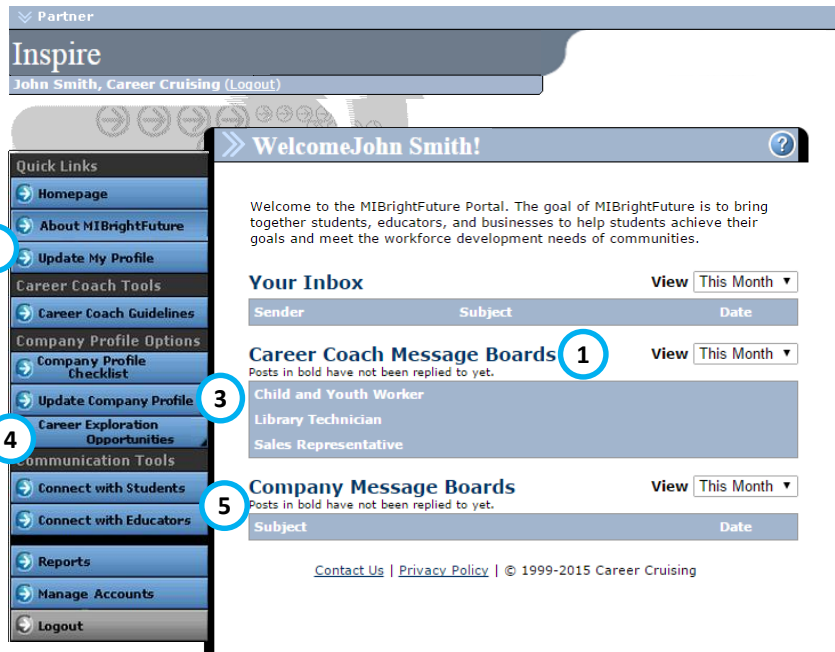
Partner

Inspire

John Smith, Career Cruising (Logout)

Quick Links

Homepage

About MIBrightFuture

Update My Profile

Career Coach Tools

Career Coach Guidelines

Company Profile Options

Company Profile Checklist

Update Company Profile

Career Exploration Opportunities

Communication Tools

Connect with Students

Connect with Educators

Reports

Manage Accounts

Logout

WelcomeJohn Smith!

?

Welcome to the MIBrightFuture Portal. The goal of MIBrightFuture is to bring together students, educators, and businesses to help students achieve their goals and meet the workforce development needs of communities.

Your Inbox

View This Month ▾

| Sender | Subject | Date |
|---|---|---|

Career Coach Message Boards 1

View This Month ▾

Posts in bold have not been replied to yet.

3

Child and Youth Worker

Library Technician

Sales Representative

4

Company Message Boards

5

View This Month ▾

Posts in bold have not been replied to yet.

| Subject | Date |
|---|---|

Contact Us | Privacy Policy | © 1999-2015 Career Cruising